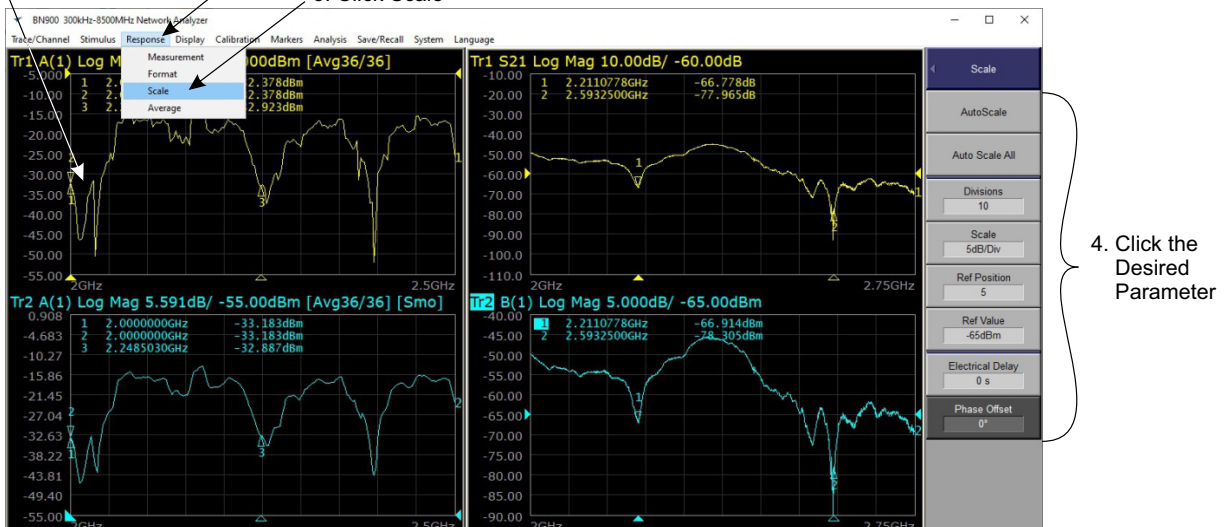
3. Click Scale

BN900 300kHz-8500MHz Network Analyzer

Trace/Channel Stimulus Response Display Calibration Markers Analysis Save/Recall System Language

Measurement
Format
Scale
Average

Tr1 A(1) Log Mag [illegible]00dBm [Avg36/36]
-5.000
-10.00
-15.00
-20.00
-25.00
-30.00
-35.00
-40.00
-45.00
-50.00
-55.00
1 2.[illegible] 2.378dBm
2 2.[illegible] 2.378dBm
3 2.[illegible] 2.923dBm
2GHz 2.5GHz

Tr1 S21 Log Mag 10.00dB/ -60.00dB
-10.00
-20.00
-30.00
-40.00
-50.00
-60.00
-70.00
-80.00
-90.00
-100.0
-110.0
1 2.2110778GHz -66.778dB
2 2.5932500GHz -77.965dB
2GHz 2.75GHz

Tr2 A(1) Log Mag 5.591dB/ -55.00dBm [Avg36/36] [Smo]
0.908
-4.683
-10.27
-15.86
-21.45
-27.04
-32.63
-38.22
-43.81
-49.40
-55.00
1 2.0000000GHz -33.183dBm
2 2.0000000GHz -33.183dBm
3 2.2485030GHz -32.887dBm
2GHz 2.5GHz

Tr2 B(1) Log Mag 5.000dB/ -65.00dBm
-40.00
-45.00
-50.00
-55.00
-60.00
-65.00
-70.00
-75.00
-80.00
-85.00
-90.00
1 2.2110778GHz -66.914dBm
2 2.5932500GHz -78.305dBm
2GHz 2.75GHz

Scale
AutoScale
Auto Scale All
Divisions
10
Scale
5dB/Div
Ref Position
5
Ref Value
-65dBm
Electrical Delay
0 s
Phase Offset
0°

4. Click the Desired Parameter